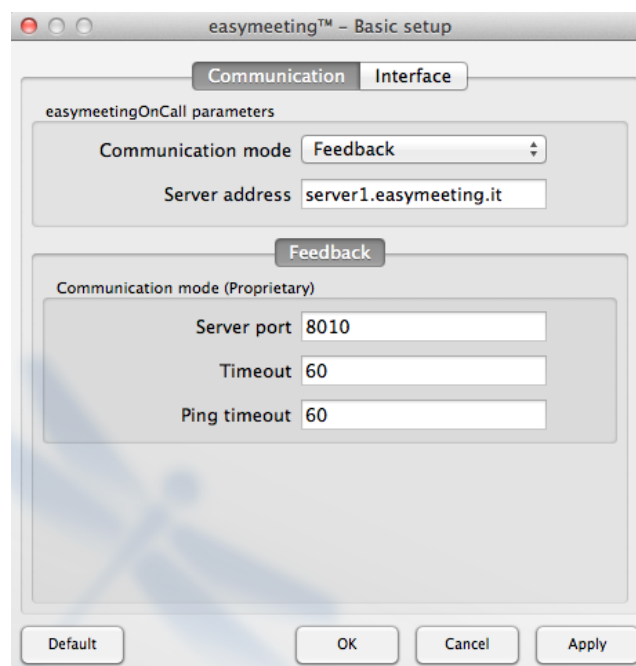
easymeeting™ – Basic setup

Communication | Interface

easymeetingOnCall parameters

Communication mode | Feedback

Server address | server1.easymeeting.it

Feedback

Communication mode (Proprietary)

Server port | 8010

Timeout | 60

Ping timeout | 60

Default | OK | Cancel | Apply